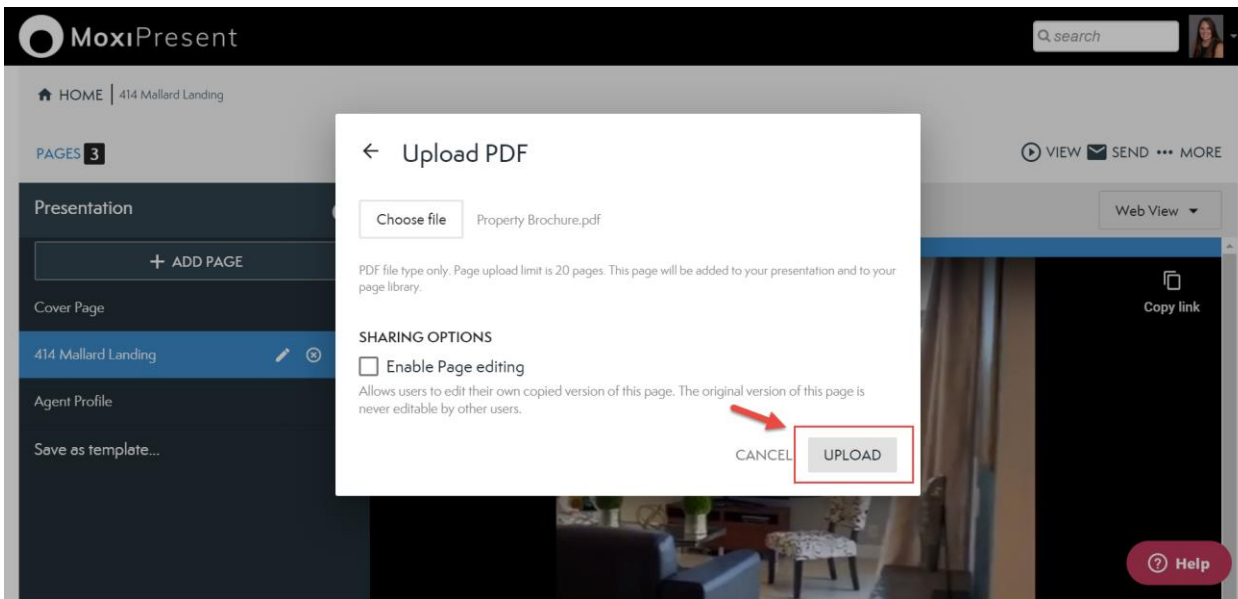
MoxiPresent

search

HOME | 414 Mallard Landing

PAGES 3

VIEW SEND ••• MORE

Presentation

+ ADD PAGE

Cover Page

414 Mallard Landing

Agent Profile

Save as template...

Web View

Copy link

← Upload PDF

Choose file Property Brochure.pdf

PDF file type only. Page upload limit is 20 pages. This page will be added to your presentation and to your page library.

SHARING OPTIONS

Enable Page editing

Allows users to edit their own copied version of this page. The original version of this page is never editable by other users.

CANCEL UPLOAD

Help